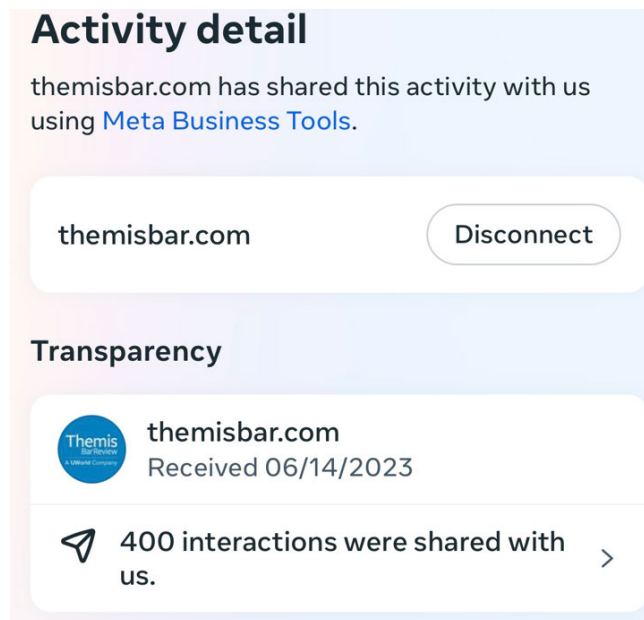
Activity detail

themisbar.com has shared this activity with us using Meta Business Tools.

themisbar.com

Disconnect

Transparency

Themis BarReview A UWorld Company

themisbar.com
Received 06/14/2023

400 interactions were shared with us.

>